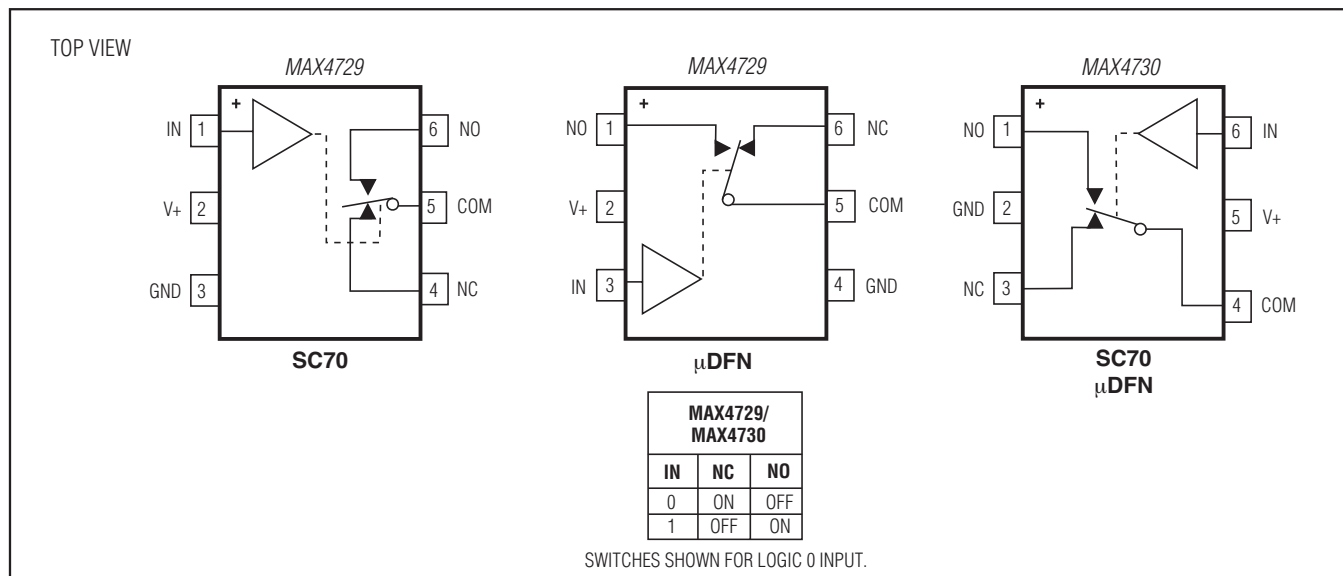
TOP VIEW

MAX4729

+

IN 1

V+ 2

GND 3

6 NO

5 COM

4 NC

SC70

MAX4729

+

NO 1

V+ 2

IN 3

6 NC

5 COM

4 GND

μDFN

MAX4730

+

NO 1

GND 2

NC 3

6 IN

5 V+

4 COM

SC70
μDFN

| MAX4729/ MAX4730 | | |
|---|---|---|
| IN | NC | NO |
| 0 | ON | OFF |
| 1 | OFF | ON |

SWITCHES SHOWN FOR LOGIC 0 INPUT.